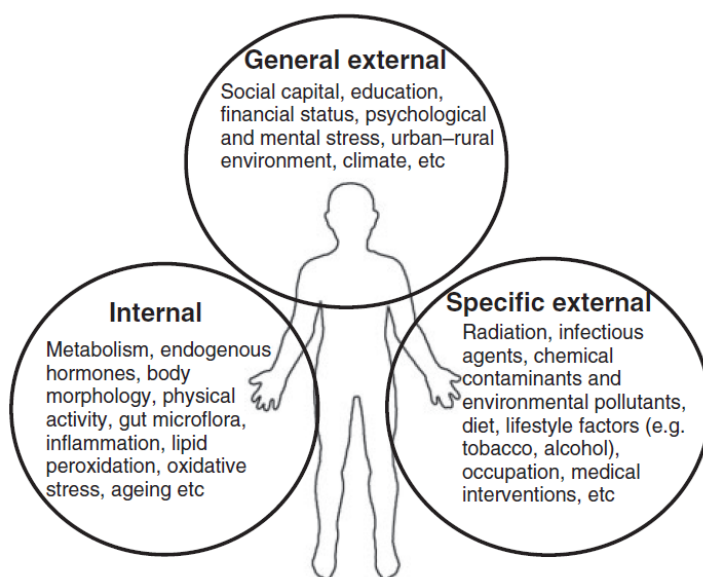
General external

Social capital, education, financial status, psychological and mental stress, urban–rural environment, climate, etc

Internal

Metabolism, endogenous hormones, body morphology, physical activity, gut microflora, inflammation, lipid peroxidation, oxidative stress, ageing etc

Specific external

Radiation, infectious agents, chemical contaminants and environmental pollutants, diet, lifestyle factors (e.g. tobacco, alcohol), occupation, medical interventions, etc